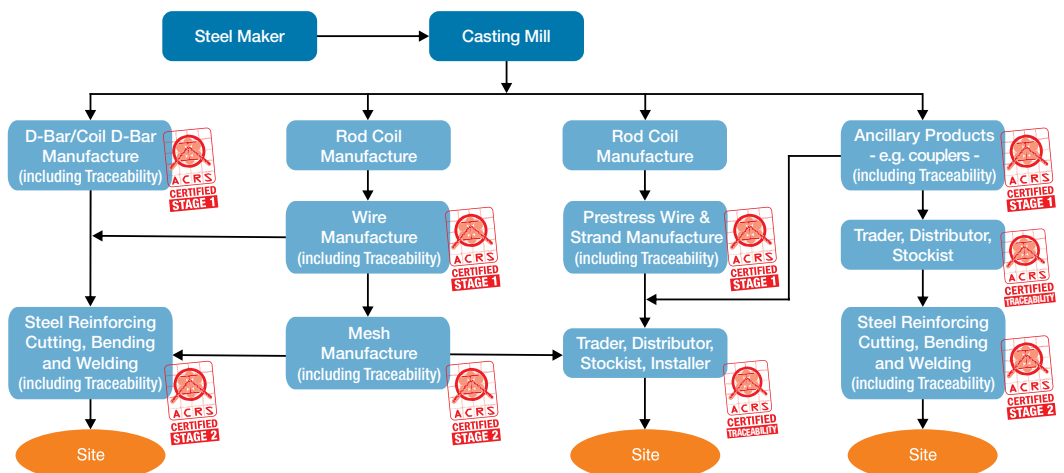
Steel Maker

Casting Mill

D-Bar/Coil D-Bar Manufacture (including Traceability)

ACRS CERTIFIED STAGE 1

Rod Coil Manufacture

Wire Manufacture (including Traceability)

ACRS CERTIFIED STAGE 1

Mesh Manufacture (including Traceability)

ACRS CERTIFIED STAGE 2

Steel Reinforcing Cutting, Bending and Welding (including Traceability)

ACRS CERTIFIED STAGE 2

Site

Rod Coil Manufacture

Prestress Wire & Strand Manufacture (including Traceability)

ACRS CERTIFIED STAGE 1

Trader, Distributor, Stockist, Installer

ACRS CERTIFIED TRACEABILITY

Site

Ancillary Products - e.g. couplers - (including Traceability)

ACRS CERTIFIED STAGE 1

Trader, Distributor, Stockist

ACRS CERTIFIED TRACEABILITY

Steel Reinforcing Cutting, Bending and Welding (including Traceability)

ACRS CERTIFIED STAGE 2

Site